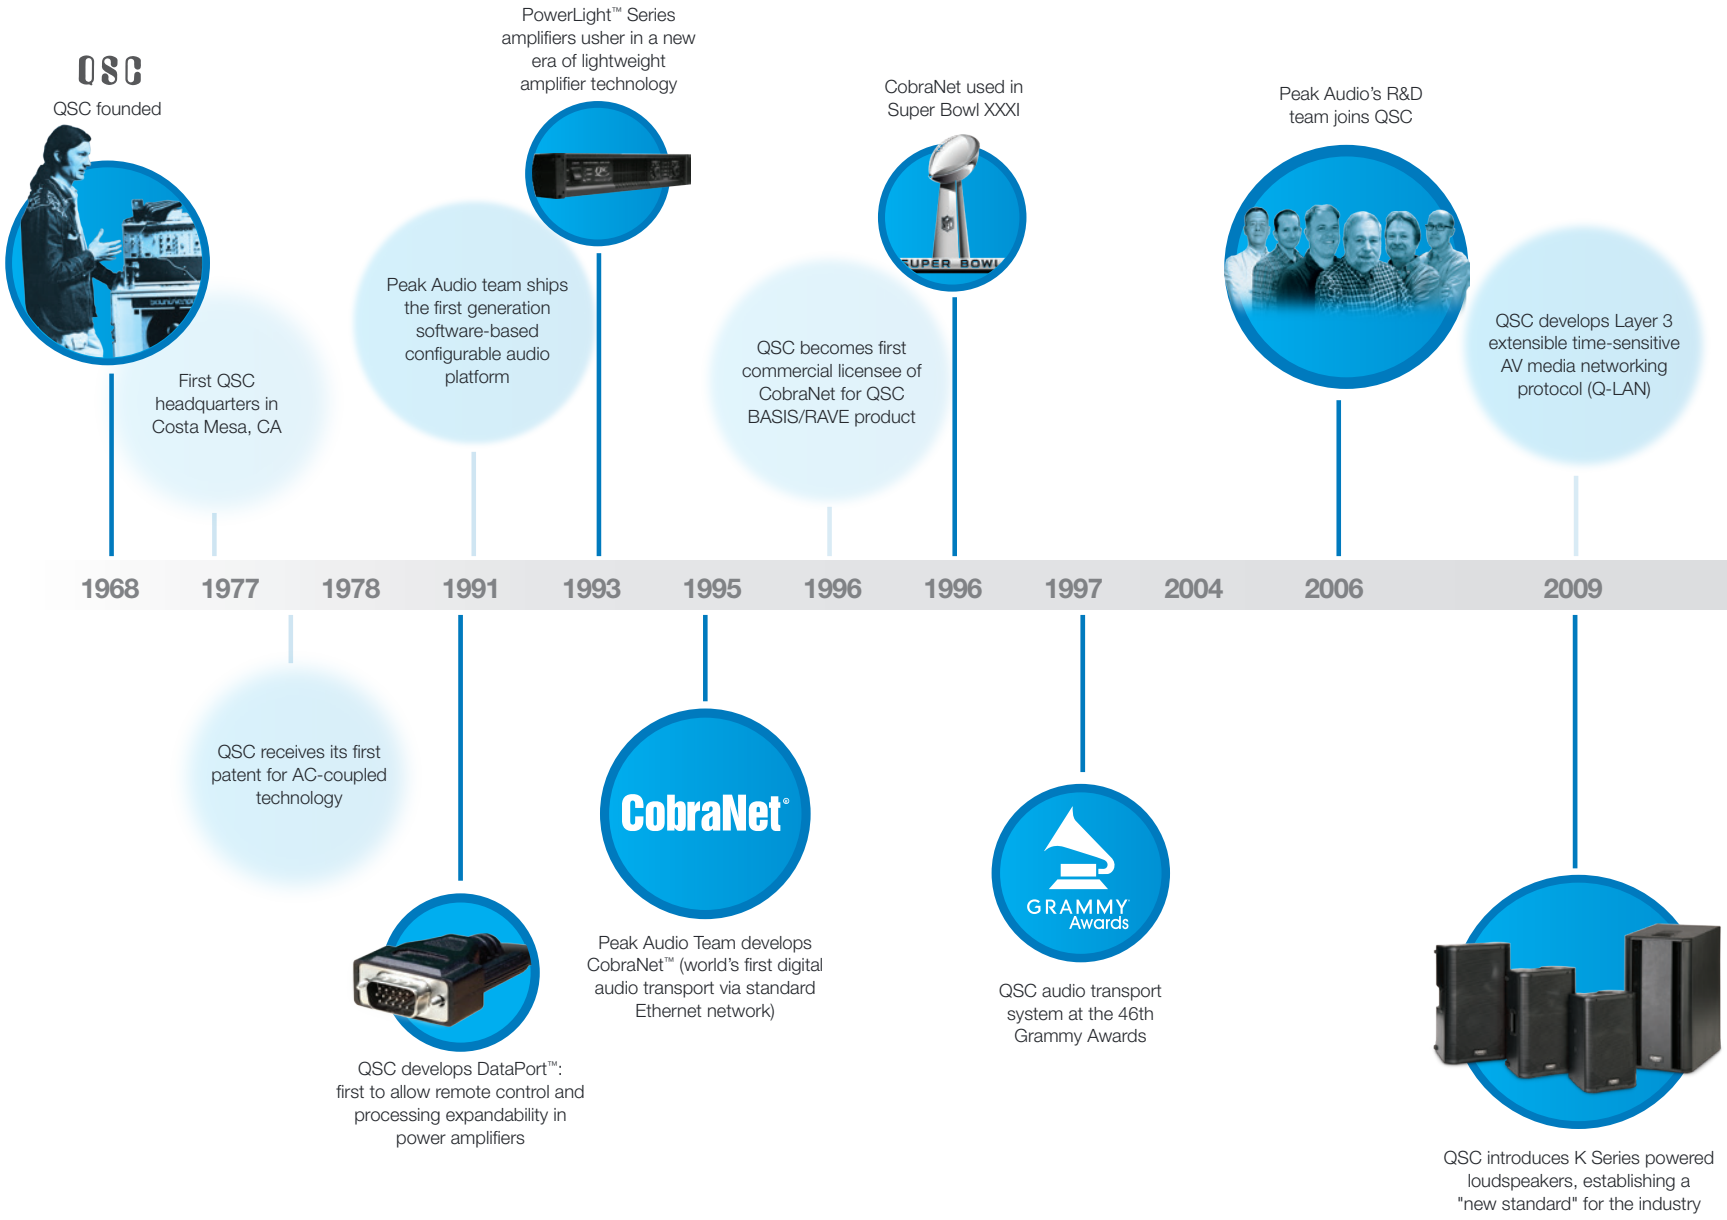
QSC
QSC founded

PowerLight™ Series amplifiers usher in a new era of lightweight amplifier technology

CobraNet used in Super Bowl XXXI

SUPER BOWL

Peak Audio's R&D team joins QSC

First QSC headquarters in Costa Mesa, CA

Peak Audio team ships the first generation software-based configurable audio platform

QSC becomes first commercial licensee of CobraNet for QSC BASIS/RAVE product

QSC develops Layer 3 extensible time-sensitive AV media networking protocol (Q-LAN)

1968 1977 1978 1991 1993 1995 1996 1996 1997 2004 2006 2009

QSC receives its first patent for AC-coupled technology

CobraNet®

GRAMMY Awards

QSC develops DataPort™: first to allow remote control and processing expandability in power amplifiers

Peak Audio Team develops CobraNet™ (world's first digital audio transport via standard Ethernet network)

QSC audio transport system at the 46th Grammy Awards

QSC introduces K Series powered loudspeakers, establishing a "new standard" for the industry